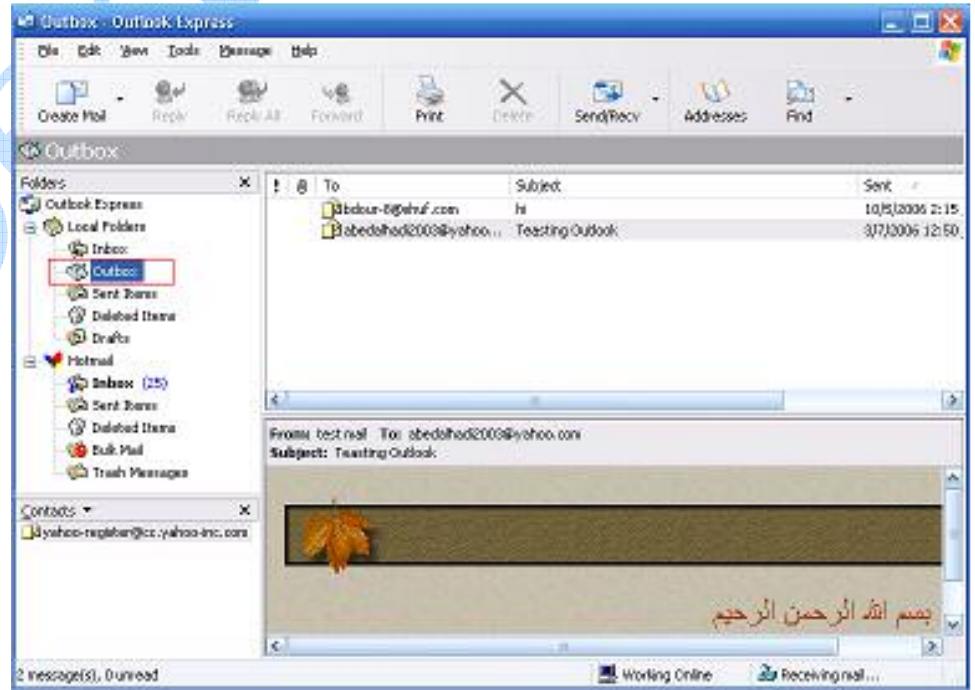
Outbox - Outlook Express

File Edit View Tools Message Help

Create Mail Reply Reply All Forward Print Delete Send/Recv Addresses Find

Outbox

Folders

Outlook Express
Local Folders
Inbox
Outbox
Sent Items
Deleted Items
Drafts
Hotmail
Inbox (25)
Sent Items
Deleted Items
Bulk Mail
Trash Messages

Contacts

yahoo-register@cc.yahoo-inc.com

| ! | | To | Subject | Sent |
|---|---|---|---|---|
| | | bdour-8@ahuf.com | hi | 10/5/2006 2:15 ... |
| | | abedalhadi2003@yahoo.... | Teasting Outlook | 3/7/2006 12:50... |

From: test mail To: abedalhadi2003@yahoo.com
Subject: Teasting Outlook

بسم الله الرحمن الرحيم

2 message(s), 0 unread

Working Online

Receiving mail...